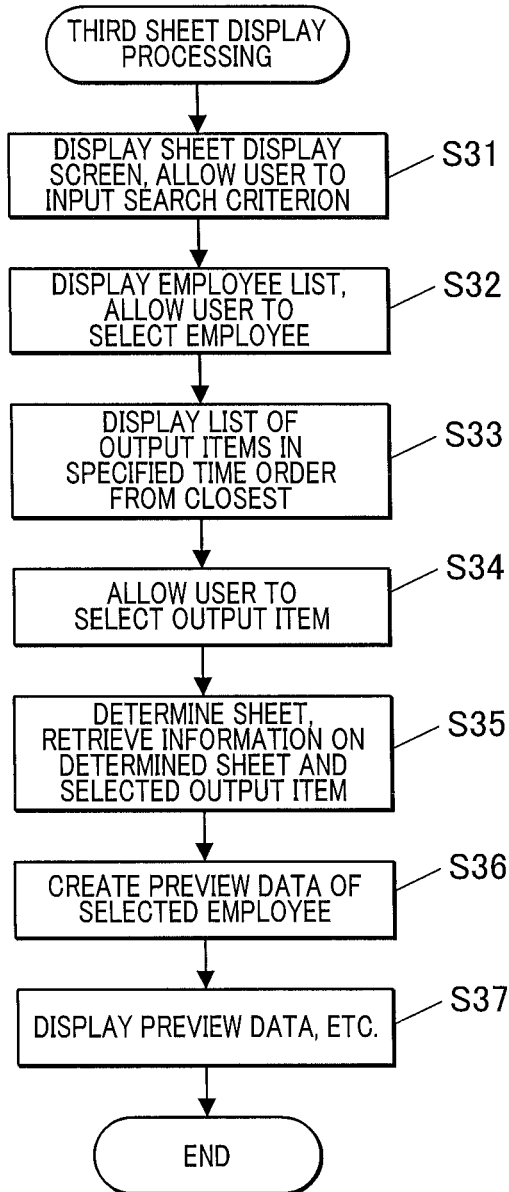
THIRD SHEET DISPLAY PROCESSING

DISPLAY SHEET DISPLAY SCREEN, ALLOW USER TO INPUT SEARCH CRITERION

S31

DISPLAY EMPLOYEE LIST, ALLOW USER TO SELECT EMPLOYEE

S32

DISPLAY LIST OF OUTPUT ITEMS IN SPECIFIED TIME ORDER FROM CLOSEST

S33

ALLOW USER TO SELECT OUTPUT ITEM

S34

DETERMINE SHEET, RETRIEVE INFORMATION ON DETERMINED SHEET AND SELECTED OUTPUT ITEM

S35

CREATE PREVIEW DATA OF SELECTED EMPLOYEE

S36

DISPLAY PREVIEW DATA, ETC.

S37

END